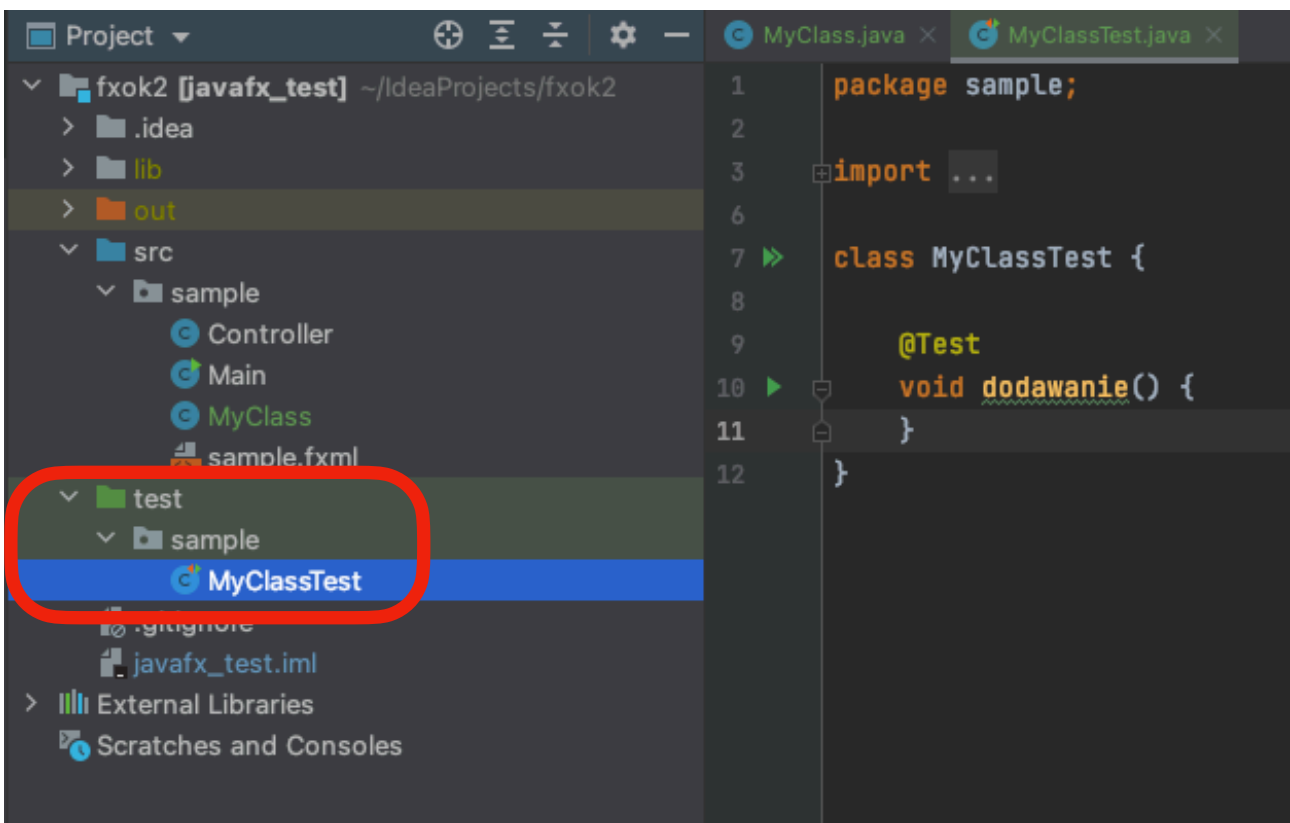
Project

fxok2 [javafx_test] ~/IdeaProjects/fxok2
.idea
lib
out
src
sample
Controller
Main
MyClass
sample.fxml
test
sample
MyClassTest
.gitignore
javafx_test.iml
External Libraries
Scratches and Consoles

MyClass.java × MyClassTest.java ×

1 package sample;
2
3 import ...
6
7 class MyClassTest {
8
9 @Test
10 void dodawanie() {
11 }
12 }